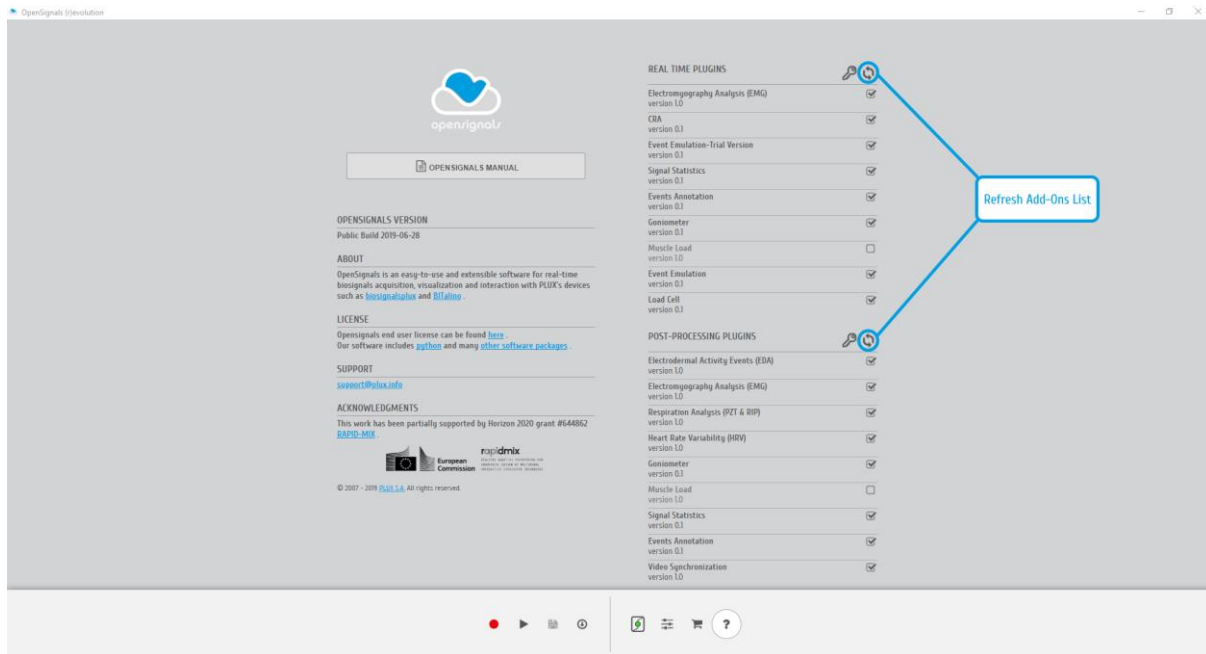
OpenSignals (r)evolution

opensignals

OPENSIGNALS MANUAL

OPENSIGNALS VERSION
Public Build 2019-06-28

ABOUT
OpenSignals is an easy-to-use and extensible software for real-time biosignals acquisition, visualization and interaction with PLUX's devices such as biosignalsplux and BITalino .

LICENSE
Opensignals end user license can be found here .
Our software includes python and many other software packages .

SUPPORT
support@plux.info

ACKNOWLEDGMENTS
This work has been partially supported by Horizon 2020 grant #644862 RAPID-MIX .

European Commission

rapidmix

© 2007 - 2019 PLUX S.A. All rights reserved.

REAL TIME PLUGINS

Electromyography Analysis (EMG)
version 1.0
CRA
version 0.1
Event Emulation-Trial Version
version 0.1
Signal Statistics
version 0.1
Events Annotation
version 0.1
Goniometer
version 0.1
Muscle Load
version 1.0
Event Emulation
version 0.1
Load Cell
version 0.1

POST-PROCESSING PLUGINS

Electrodermal Activity Events (EDA)
version 1.0
Electromyography Analysis (EMG)
version 1.0
Respiration Analysis (PZT & RIP)
version 1.0
Heart Rate Variability (HRV)
version 1.0
Goniometer
version 0.1
Muscle Load
version 1.0
Signal Statistics
version 0.1
Events Annotation
version 0.1
Video Synchronization
version 1.0

Refresh Add-Ons List

?